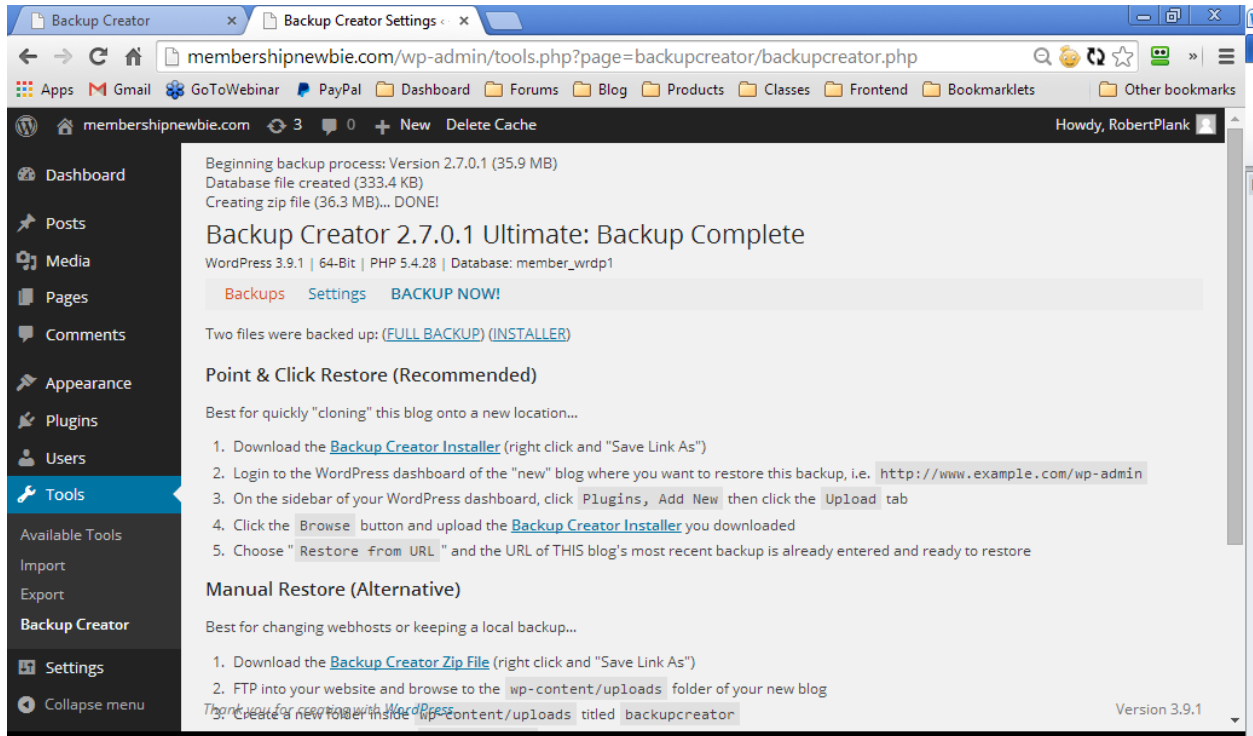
Backup Creator ×
Backup Creator Settings ‹ ×

membershipnewbie.com/wp-admin/tools.php?page=backupcreator/backupcreator.php

Apps
Gmail
GoToWebinar
PayPal
Dashboard
Forums
Blog
Products
Classes
Frontend
Bookmarklets
Other bookmarks

membershipnewbie.com
3
0
New
Delete Cache
Howdy, RobertPlank

Dashboard
Posts
Media
Pages
Comments
Appearance
Plugins
Users
Tools
Available Tools
Import
Export
Backup Creator
Settings
Collapse menu

Beginning backup process: Version 2.7.0.1 (35.9 MB)
Database file created (333.4 KB)
Creating zip file (36.3 MB)... DONE!

Backup Creator 2.7.0.1 Ultimate: Backup Complete

WordPress 3.9.1 | 64-Bit | PHP 5.4.28 | Database: member_wrdp1

Backups Settings BACKUP NOW!

Two files were backed up: (FULL BACKUP) (INSTALLER)

Point & Click Restore (Recommended)

Best for quickly "cloning" this blog onto a new location...

1. Download the Backup Creator Installer (right click and "Save Link As")
2. Login to the WordPress dashboard of the "new" blog where you want to restore this backup, i.e. http://www.example.com/wp-admin
3. On the sidebar of your WordPress dashboard, click Plugins, Add New then click the Upload tab
4. Click the Browse button and upload the Backup Creator Installer you downloaded
5. Choose " Restore from URL " and the URL of THIS blog's most recent backup is already entered and ready to restore

Manual Restore (Alternative)

Best for changing webhosts or keeping a local backup...

1. Download the Backup Creator Zip File (right click and "Save Link As")
2. FTP into your website and browse to the wp-content/uploads folder of your new blog
3. Create a new folder inside wp-content/uploads titled backupcreator

Thank you for creating with WordPress.
Version 3.9.1